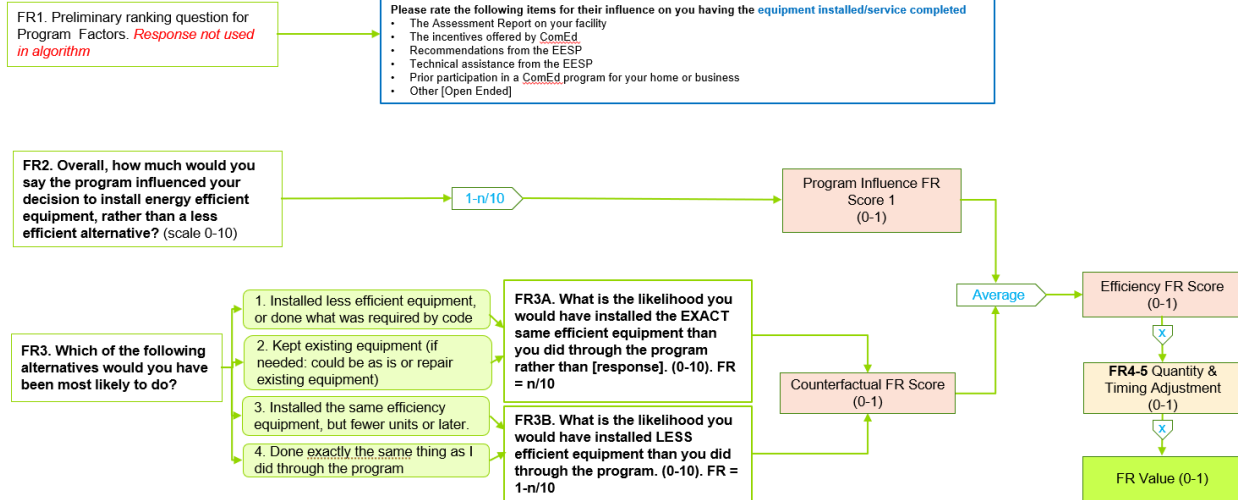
FR1. Preliminary ranking question for Program Factors. Response not used in algorithm

Please rate the following items for their influence on you having the equipment installed/service completed
• The Assessment Report on your facility
• The incentives offered by ComEd
• Recommendations from the EESP
• Technical assistance from the EESP
• Prior participation in a ComEd program for your home or business
• Other [Open Ended]

FR2. Overall, how much would you say the program influenced your decision to install energy efficient equipment, rather than a less efficient alternative? (scale 0-10)

1-n/10

Program Influence FR Score 1 (0-1)

FR3. Which of the following alternatives would you have been most likely to do?

1. Installed less efficient equipment, or done what was required by code

2. Kept existing equipment (if needed: could be as is or repair existing equipment)

3. Installed the same efficiency equipment, but fewer units or later.

4. Done exactly the same thing as I did through the program

FR3A. What is the likelihood you would have installed the EXACT same efficient equipment than you did through the program rather than [response]. (0-10). FR = n/10

FR3B. What is the likelihood you would have installed LESS efficient equipment than you did through the program. (0-10). FR = 1-n/10

Counterfactual FR Score (0-1)

Average

Efficiency FR Score (0-1)

x

FR4-5 Quantity & Timing Adjustment (0-1)

x

FR Value (0-1)